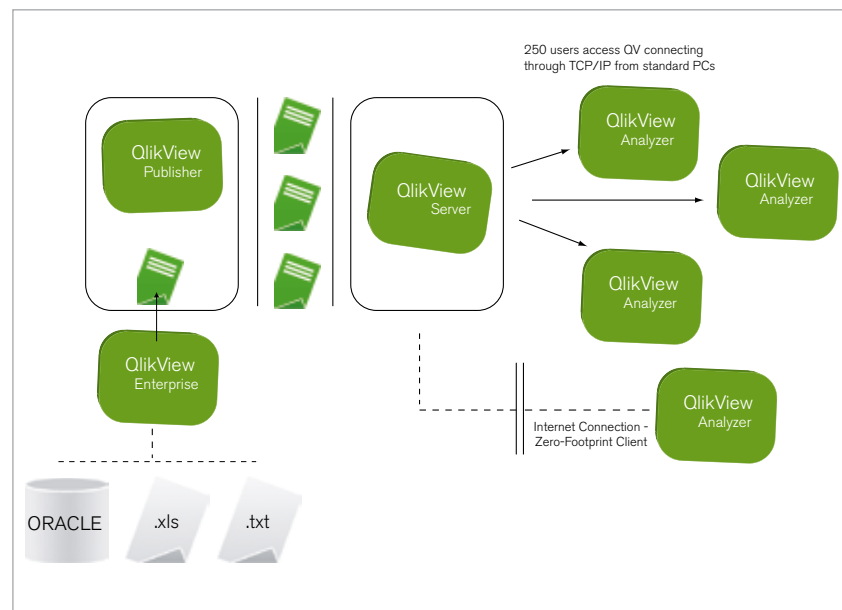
250 users access QV connecting through TCP/IP from standard PCs

QlikView
Publisher

QlikView
Server

QlikView
Analyzer

QlikView
Analyzer

QlikView
Analyzer

QlikView
Enterprise

Internet Connection - Zero-Footprint Client

QlikView
Analyzer

ORACLE

.xls

.txt